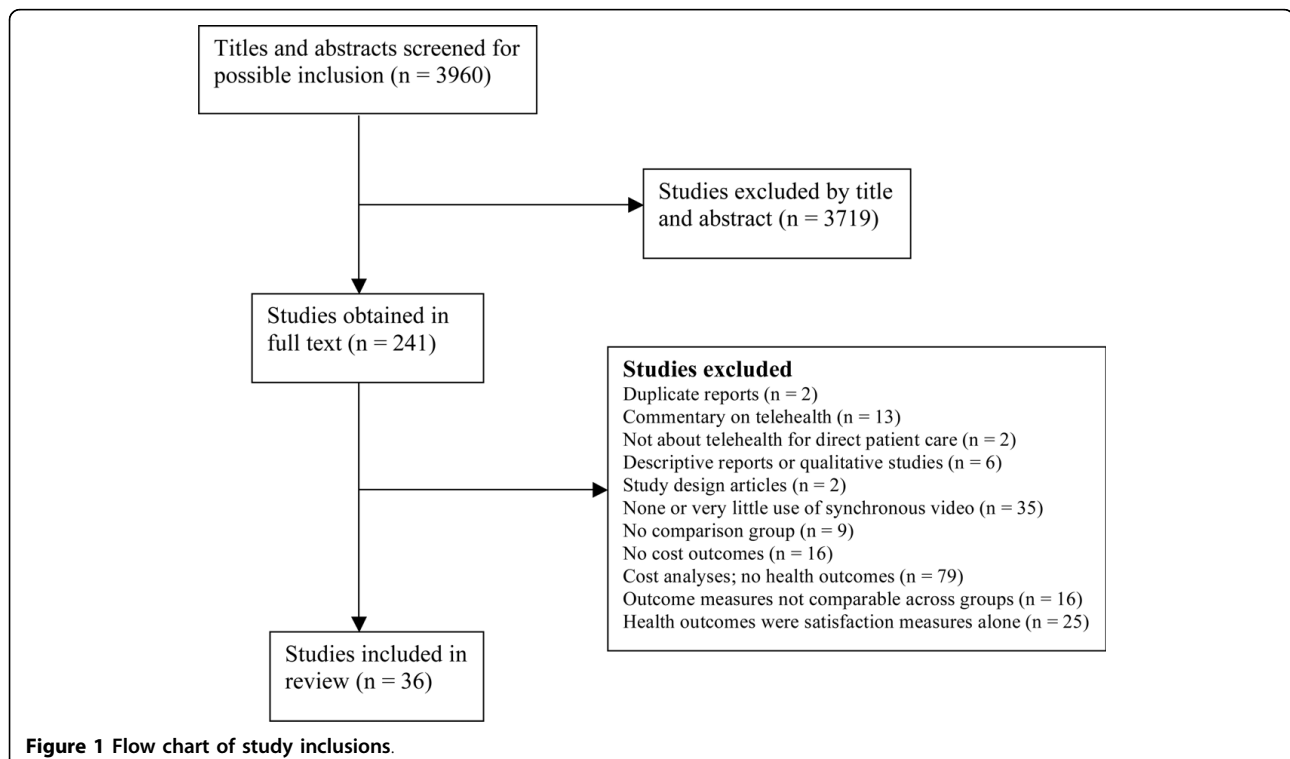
Titles and abstracts screened for possible inclusion (n = 3960)

Studies excluded by title and abstract (n = 3719)

Studies obtained in full text (n = 241)

Studies excluded
Duplicate reports (n = 2)
Commentary on telehealth (n = 13)
Not about telehealth for direct patient care (n = 2)
Descriptive reports or qualitative studies (n = 6)
Study design articles (n = 2)
None or very little use of synchronous video (n = 35)
No comparison group (n = 9)
No cost outcomes (n = 16)
Cost analyses; no health outcomes (n = 79)
Outcome measures not comparable across groups (n = 16)
Health outcomes were satisfaction measures alone (n = 25)

Studies included in review (n = 36)

Figure 1 Flow chart of study inclusions.